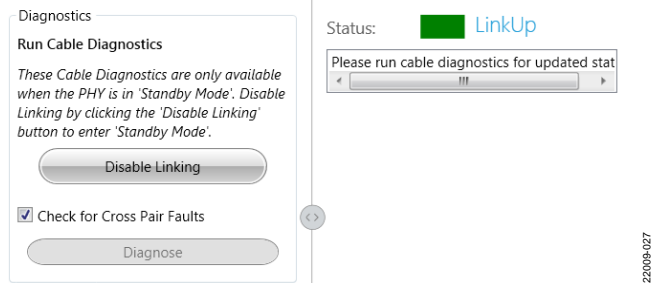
Diagnostics

Run Cable Diagnostics

These Cable Diagnostics are only available when the PHY is in 'Standby Mode'. Disable Linking by clicking the 'Disable Linking' button to enter 'Standby Mode'.

Disable Linking

Check for Cross Pair Faults

Diagnose

Status: LinkUp

Please run cable diagnostics for updated stat

22009-027